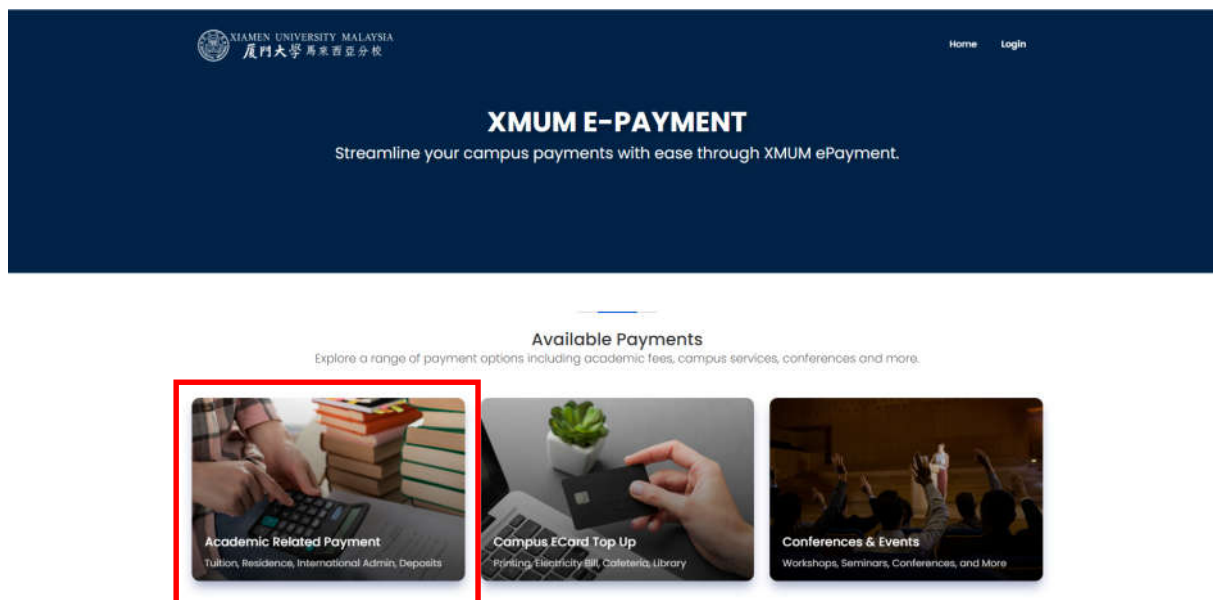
XIAMEN UNIVERSITY MALAYSIA
厦門大學 馬來西亞分校

Home Login

XMUM E-PAYMENT
Streamline your campus payments with ease through XMUM ePayment.

Available Payments
Explore a range of payment options including academic fees, campus services, conferences and more.

Academic Related Payment
Tuition, Residence, International Admin, Deposits

Campus ECard Top Up
Printing, Electricity Bill, Cafeteria, Library

Conferences & Events
Workshops, Seminars, Conferences, and More